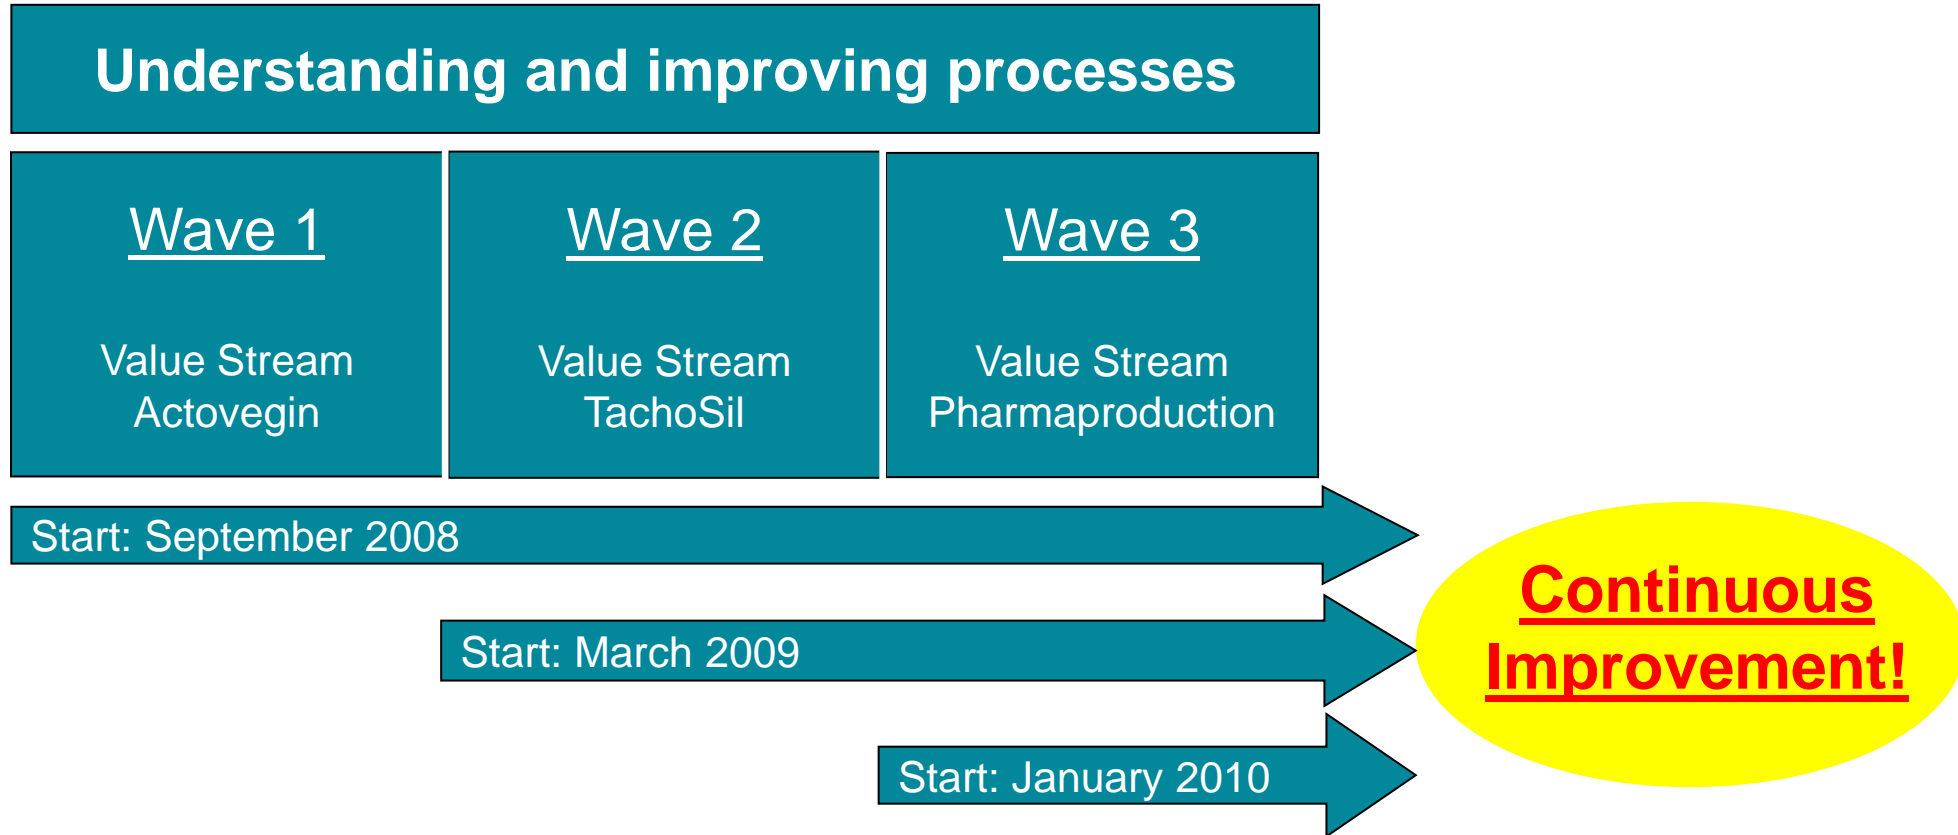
Understanding and improving processes

Wave 1

Value Stream Actovegin

Wave 2

Value Stream TachoSil

Wave 3

Value Stream Pharmaproduction

Start: September 2008

Start: March 2009

Start: January 2010

Continuous Improvement!